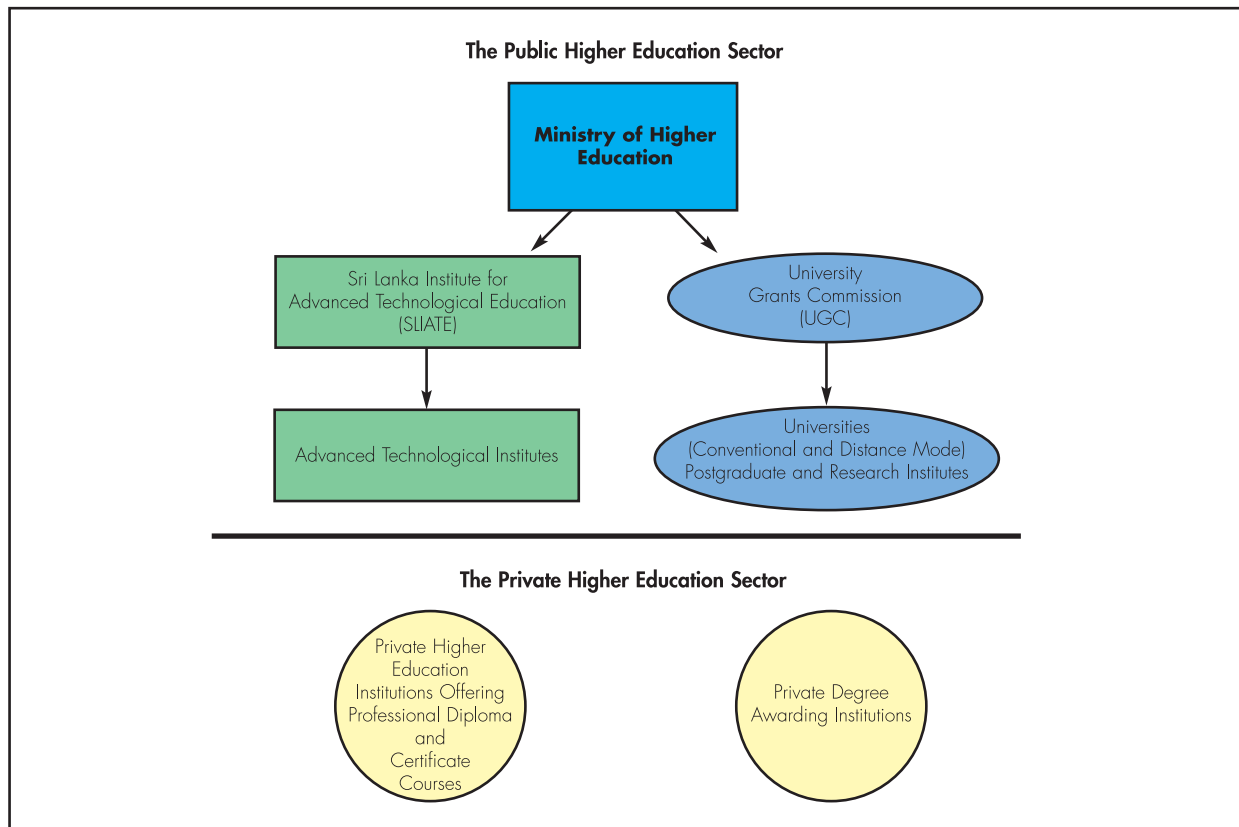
The Public Higher Education Sector

Ministry of Higher Education

Sri Lanka Institute for Advanced Technological Education (SLIATE)

University Grants Commission (UGC)

Advanced Technological Institutes

Universities (Conventional and Distance Mode) Postgraduate and Research Institutes

The Private Higher Education Sector

Private Higher Education Institutions Offering Professional Diploma and Certificate Courses

Private Degree Awarding Institutions